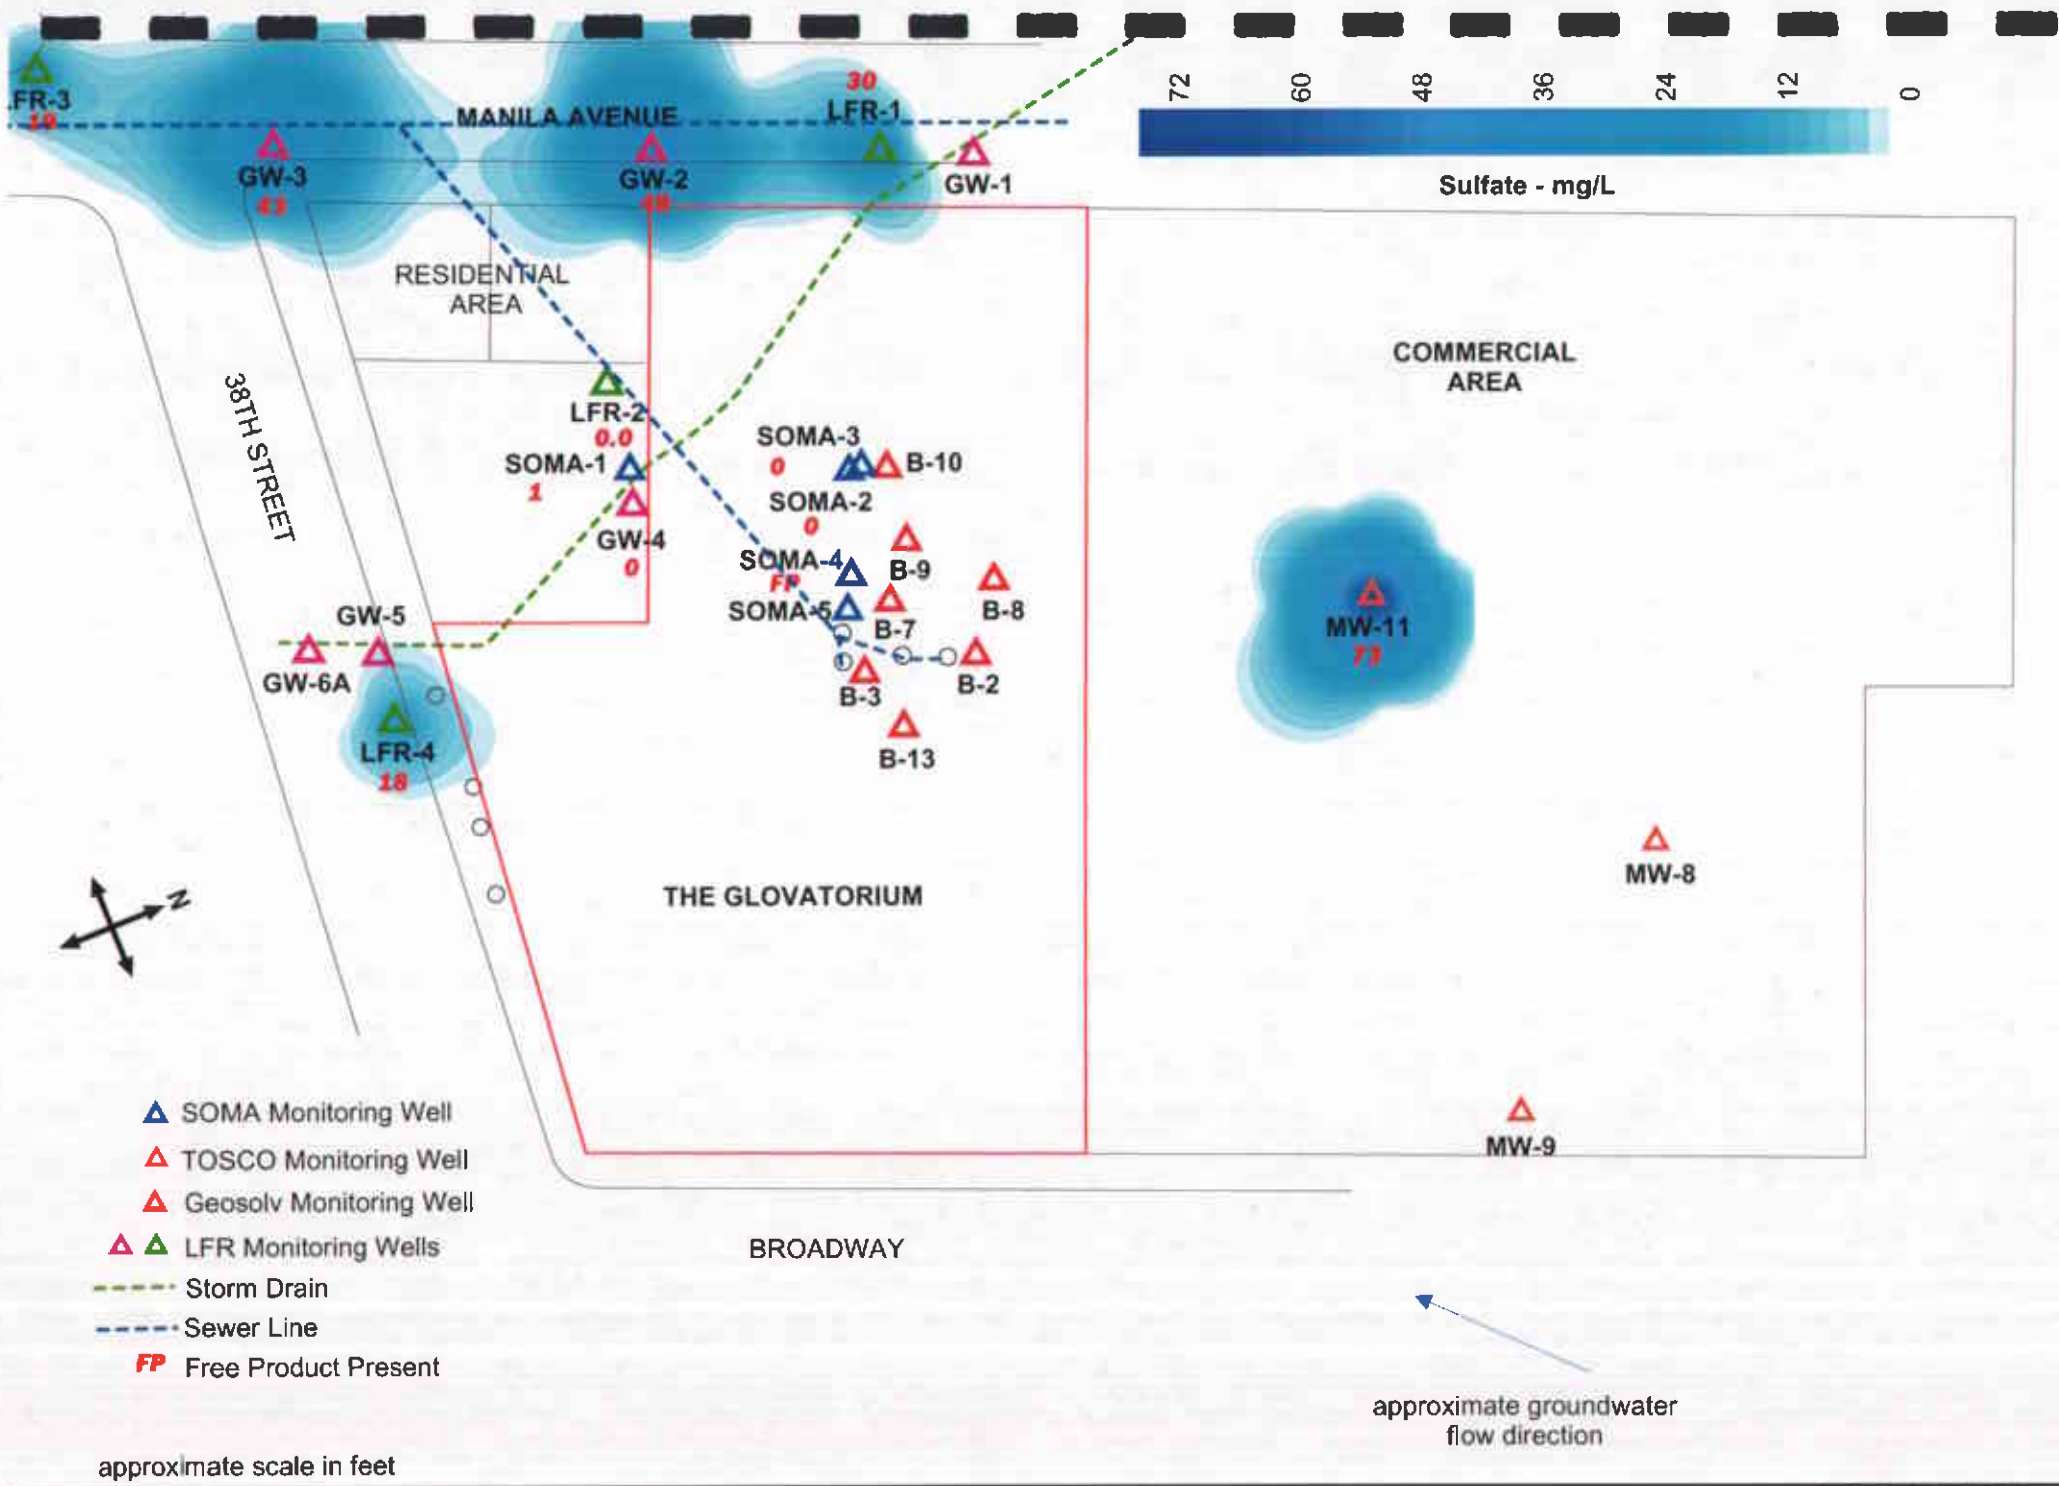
72 60 48 36 24 12 0

Sulfate - mg/L

MANILA AVENUE

LFR-3
19

GW-3
43

GW-2
48

30
LFR-1

GW-1

RESIDENTIAL AREA

38TH STREET

COMMERCIAL AREA

LFR-2
0.0

SOMA-1
1

GW-4
0

SOMA-3
0

B-10

SOMA-2
0

SOMA-4
FP

B-9

B-8

SOMA-5

B-7

B-3

B-2

B-13

GW-5

GW-6A

LFR-4
18

MW-11
73

MW-8

MW-9

N

THE GLOVATORIUM

BROADWAY

SOMA Monitoring Well
TOSCO Monitoring Well
Geosolv Monitoring Well
LFR Monitoring Wells
Storm Drain
Sewer Line
FP Free Product Present

approximate groundwater flow direction

approximate scale in feet